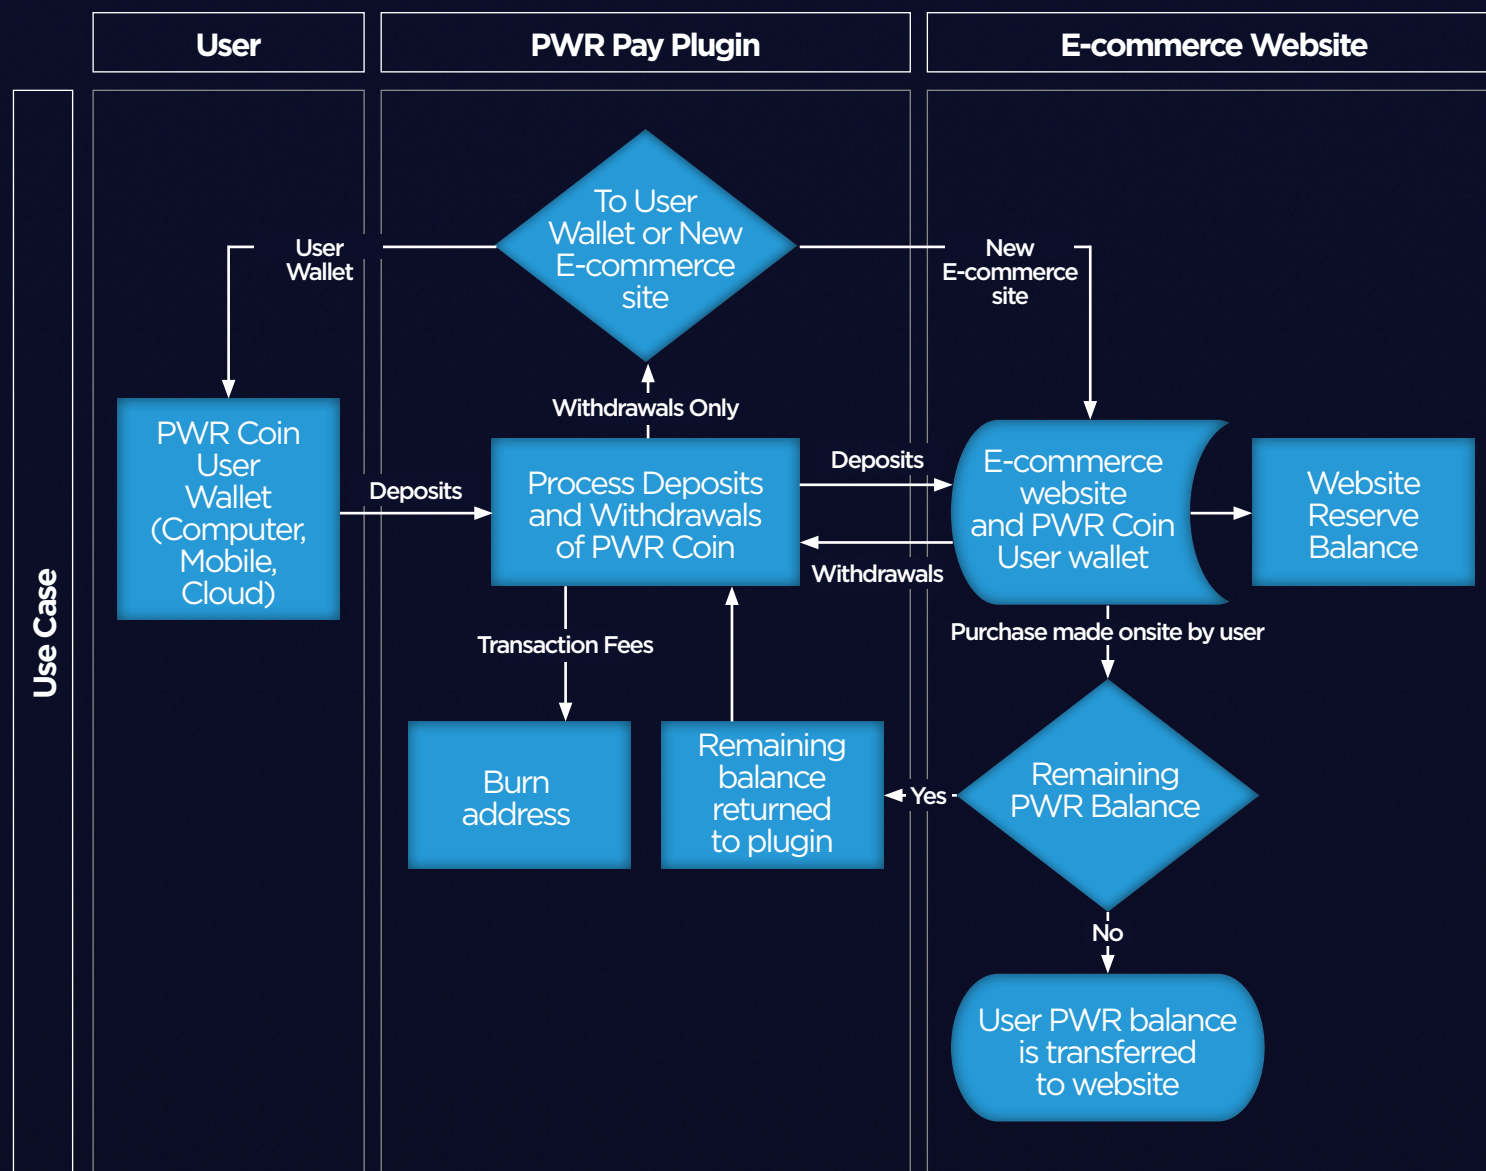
User

PWR Pay Plugin

E-commerce Website

Use Case

To User Wallet or New E-commerce site

User Wallet

New E-commerce site

Withdrawals Only

PWR Coin User Wallet (Computer, Mobile, Cloud)

Deposits

Process Deposits and Withdrawals of PWR Coin

Deposits

Withdrawals

E-commerce website and PWR Coin User wallet

Website Reserve Balance

Transaction Fees

Purchase made onsite by user

Burn address

Remaining balance returned to plugin

Yes

Remaining PWR Balance

No

User PWR balance is transferred to website